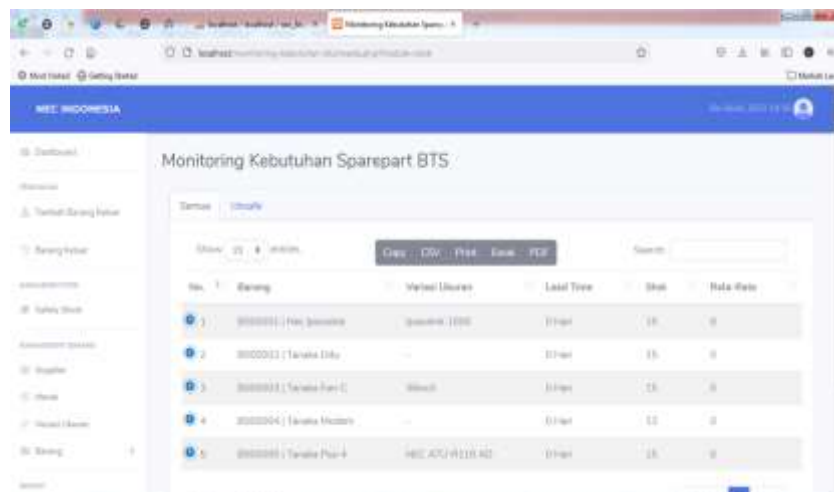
localhost

Monitoring Kebutuhan Spare...

Most Visited Getting Started

NEC INDONESIA

Dashboard

Tambah Barang Keluar

Barang Keluar

Safety Stock

Supplier

Merek

Barang

Monitoring Kebutuhan Sparepart BTS

Semua Urgent

Show 10 entries

Copy CSV Print Excel PDF

Search:

| No. | Barang | Varian Ukuran | Lead Time | Stok | Rata-Rata |
|---|---|---|---|---|---|
| 1 | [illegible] | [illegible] | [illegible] | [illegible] | 0 |
| 2 | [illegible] | - | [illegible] | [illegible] | 0 |
| 3 | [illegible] | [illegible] | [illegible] | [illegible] | 0 |
| 4 | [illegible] | - | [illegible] | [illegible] | 0 |
| 5 | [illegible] | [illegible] | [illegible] | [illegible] | 0 |